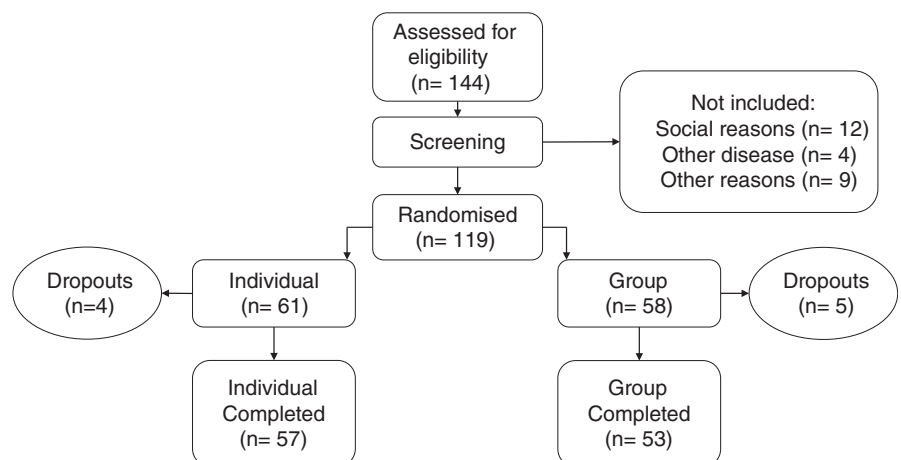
Assessed for eligibility (n= 144)

Screening

Not included:
Social reasons (n= 12)
Other disease (n= 4)
Other reasons (n= 9)

Randomised (n= 119)

Dropouts (n=4)

Individual (n= 61)

Group (n= 58)

Dropouts (n= 5)

Individual Completed (n= 57)

Group Completed (n= 53)